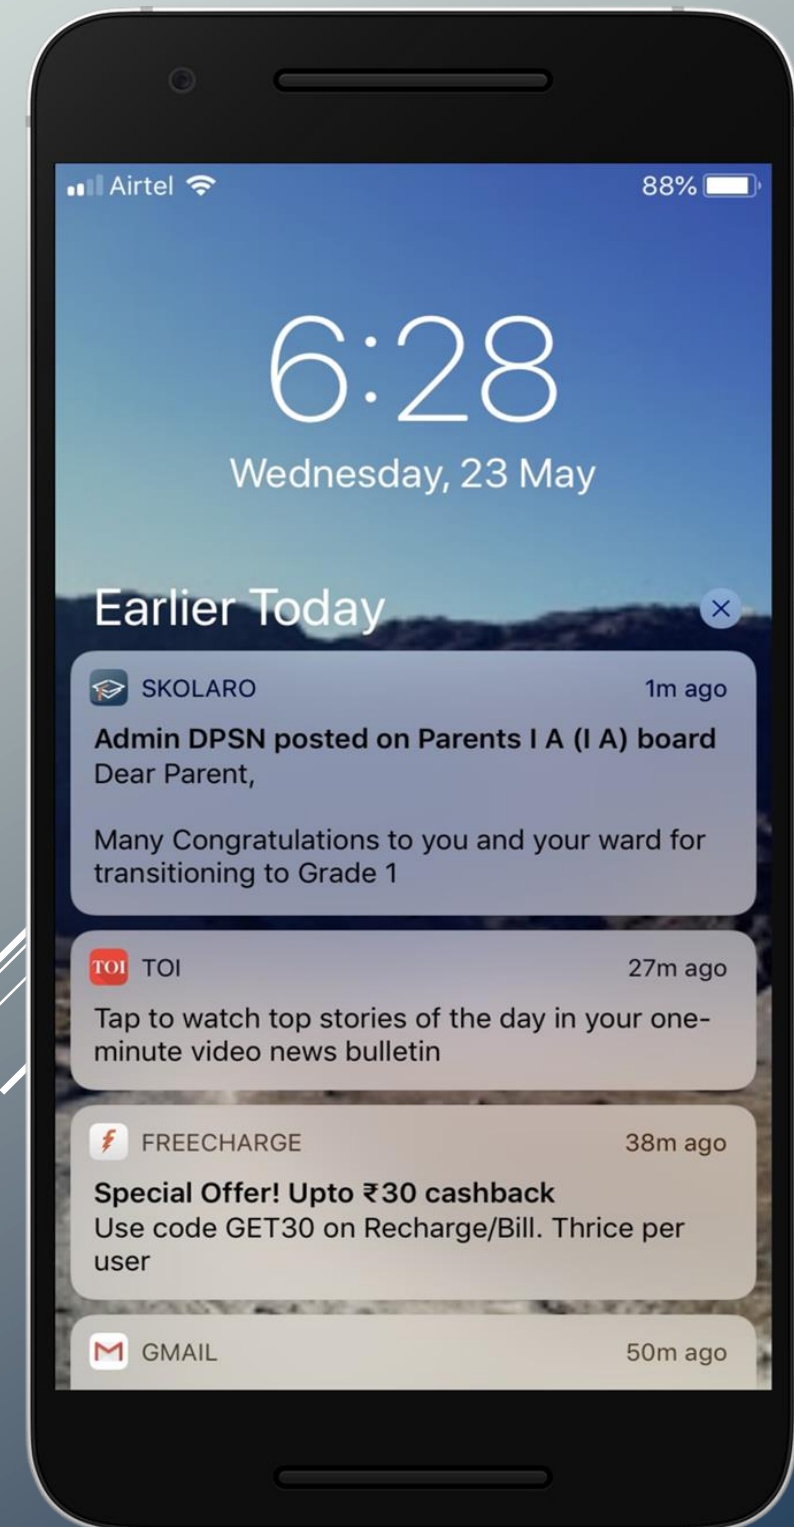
Airtel 88%

6:28
Wednesday, 23 May

Earlier Today ×

SKOLARO 1m ago
Admin DPSN posted on Parents I A (I A) board
Dear Parent,

Many Congratulations to you and your ward for transitioning to Grade 1

TOI TOI 27m ago
Tap to watch top stories of the day in your one-minute video news bulletin

FREECHARGE 38m ago
Special Offer! Upto ₹30 cashback
Use code GET30 on Recharge/Bill. Thrice per user

GMAIL 50m ago